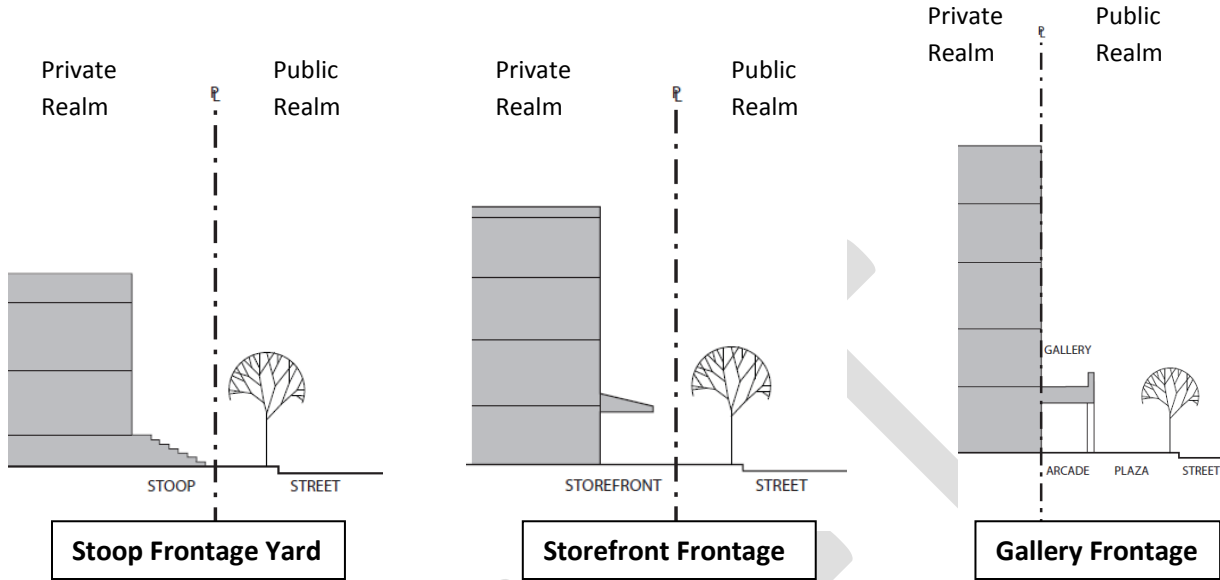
Private Realm

PL

Public Realm

STOOP

STREET

Stoop Frontage Yard

Private Realm

PL

Public Realm

STOREFRONT

STREET

Storefront Frontage

Private Realm

PL

Public Realm

GALLERY

ARCADE

PLAZA

STREET

Gallery Frontage